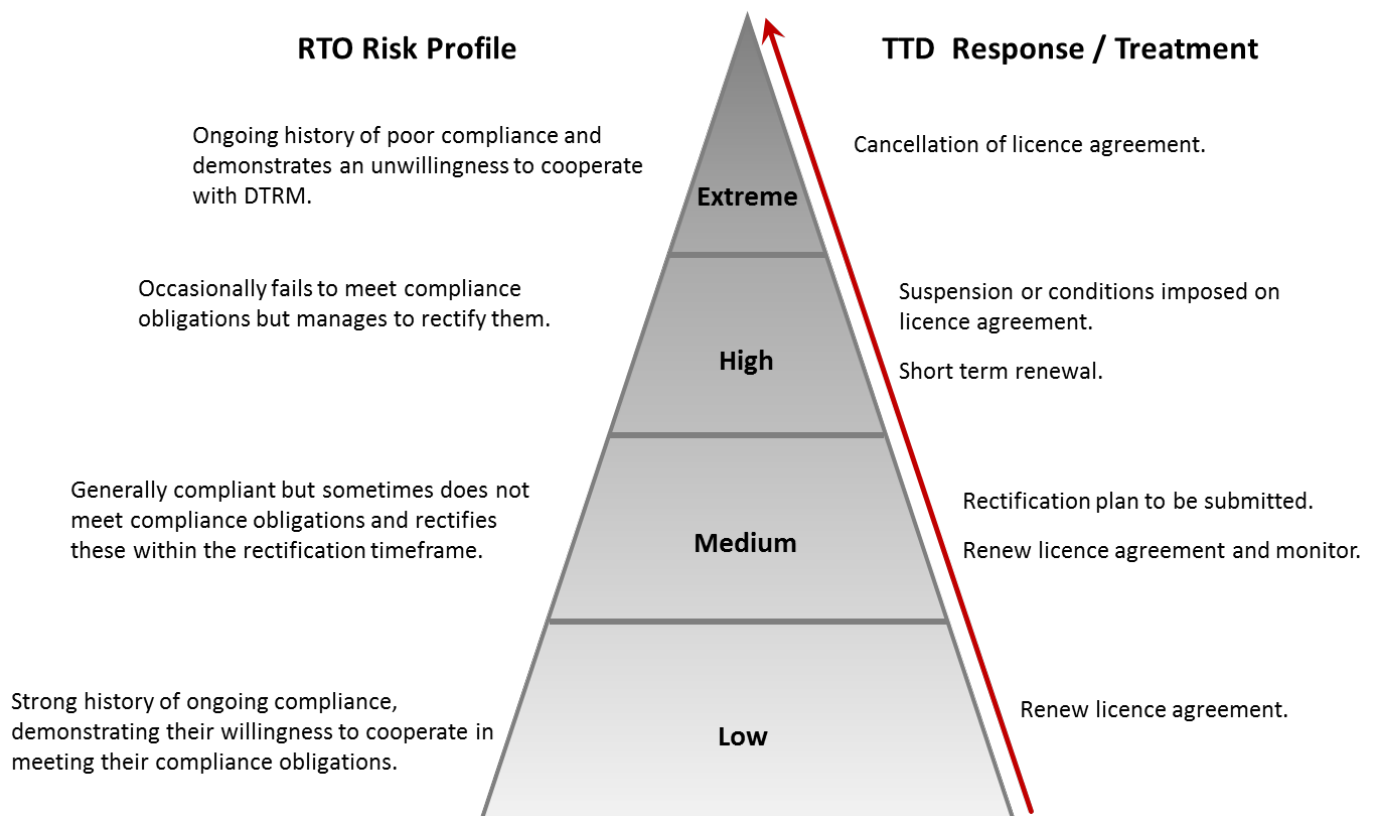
RTO Risk Profile

TTD Response / Treatment

Ongoing history of poor compliance and demonstrates an unwillingness to cooperate with DTRM.

Extreme

Cancellation of licence agreement.

Occasionally fails to meet compliance obligations but manages to rectify them.

High

Suspension or conditions imposed on licence agreement.

Short term renewal.

Generally compliant but sometimes does not meet compliance obligations and rectifies these within the rectification timeframe.

Medium

Rectification plan to be submitted.

Renew licence agreement and monitor.

Strong history of ongoing compliance, demonstrating their willingness to cooperate in meeting their compliance obligations.

Low

Renew licence agreement.